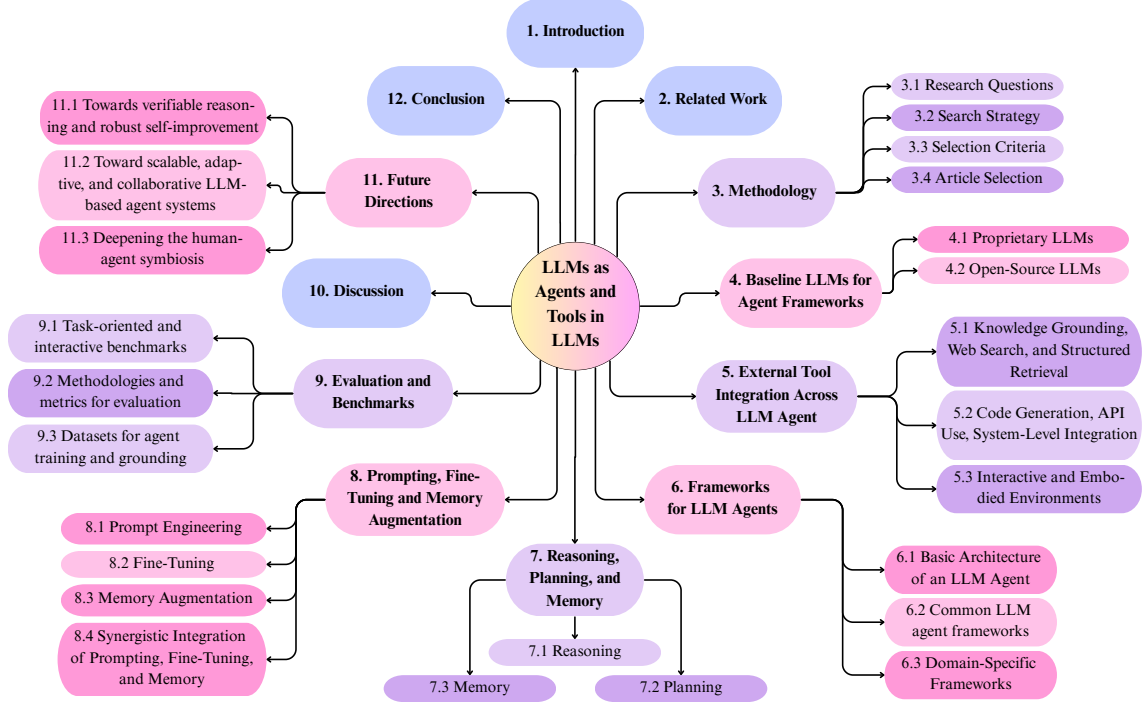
LLMs as Agents and Tools in LLMs

1. Introduction

2. Related Work

3. Methodology

3.1 Research Questions

3.2 Search Strategy

3.3 Selection Criteria

3.4 Article Selection

4. Baseline LLMs for Agent Frameworks

4.1 Proprietary LLMs

4.2 Open-Source LLMs

5. External Tool Integration Across LLM Agent

5.1 Knowledge Grounding, Web Search, and Structured Retrieval

5.2 Code Generation, API Use, System-Level Integration

5.3 Interactive and Embodied Environments

6. Frameworks for LLM Agents

6.1 Basic Architecture of an LLM Agent

6.2 Common LLM agent frameworks

6.3 Domain-Specific Frameworks

7. Reasoning, Planning, and Memory

7.1 Reasoning

7.2 Planning

7.3 Memory

8. Prompting, Fine-Tuning and Memory Augmentation

8.1 Prompt Engineering

8.2 Fine-Tuning

8.3 Memory Augmentation

8.4 Synergistic Integration of Prompting, Fine-Tuning, and Memory

9. Evaluation and Benchmarks

9.1 Task-oriented and interactive benchmarks

9.2 Methodologies and metrics for evaluation

9.3 Datasets for agent training and grounding

10. Discussion

11. Future Directions

11.1 Towards verifiable reasoning and robust self-improvement

11.2 Toward scalable, adaptive, and collaborative LLM-based agent systems

11.3 Deepening the human-agent symbiosis

12. Conclusion